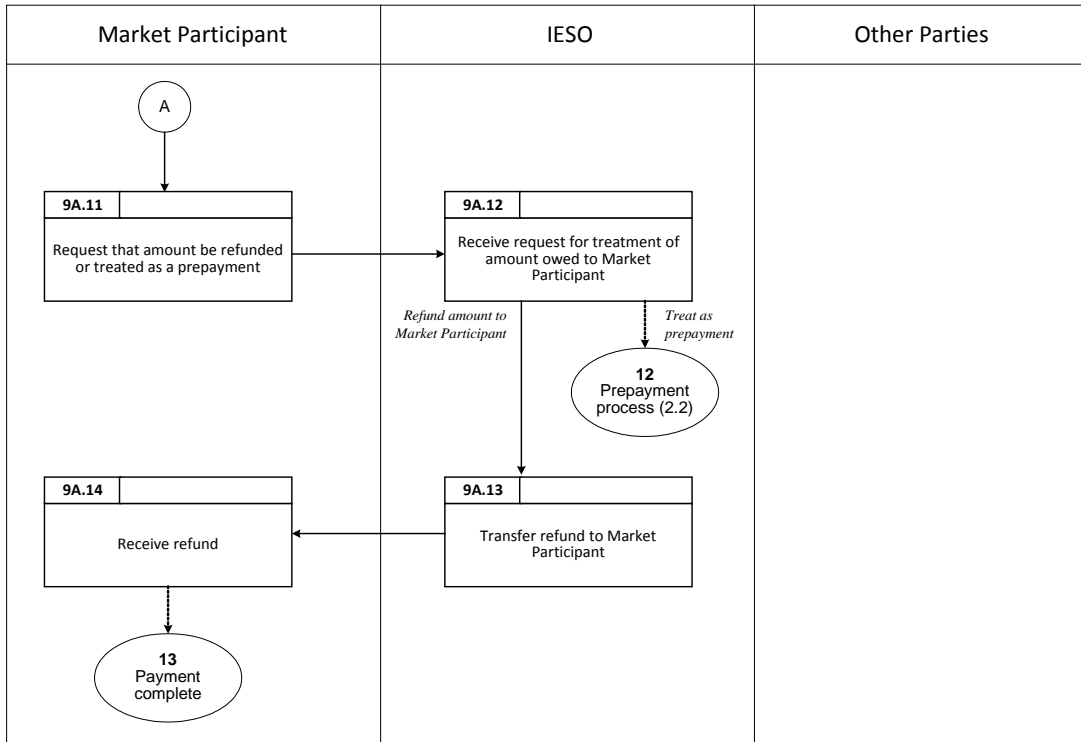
Market Participant

IESO

Other Parties

A

9A.11

Request that amount be refunded or treated as a prepayment

9A.12

Receive request for treatment of amount owed to Market Participant

Refund amount to Market Participant

Treat as prepayment

12
Prepayment process (2.2)

9A.13

Transfer refund to Market Participant

9A.14

Receive refund

13
Payment complete